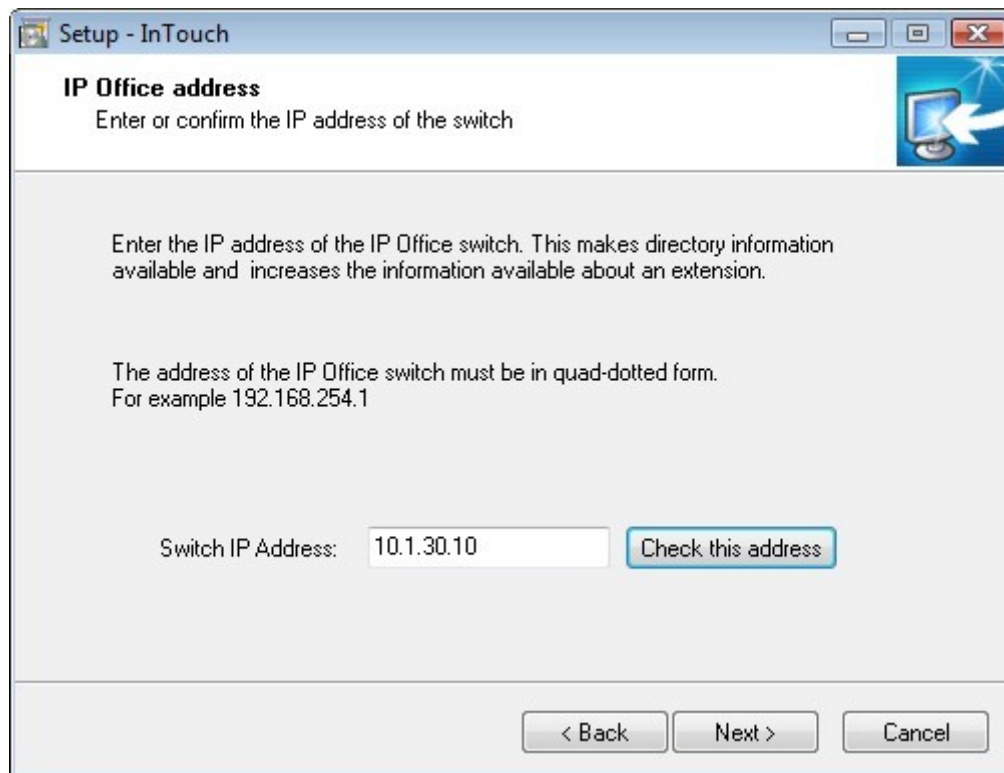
Setup - InTouch

IP Office address
Enter or confirm the IP address of the switch

Enter the IP address of the IP Office switch. This makes directory information available and increases the information available about an extension.

The address of the IP Office switch must be in quad-dotted form.
For example 192.168.254.1

Switch IP Address: 10.1.30.10 Check this address

< Back Next > Cancel